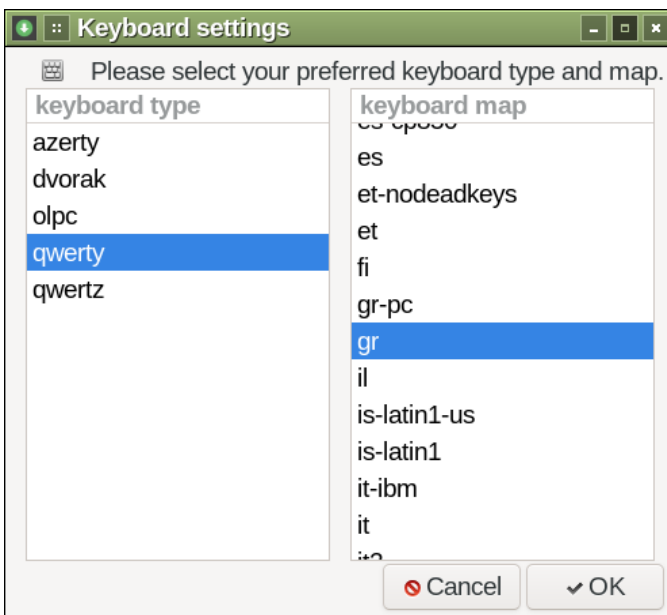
Keyboard settings

Please select your preferred keyboard type and map.

| keyboard type |
|---|
| azerty |
| dvorak |
| olpc |
| qwerty |
| qwertz |

| keyboard map |
|---|
| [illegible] |
| es |
| et-nodeadkeys |
| et |
| fi |
| gr-pc |
| gr |
| il |
| is-latin1-us |
| is-latin1 |
| it-ibm |
| it |
| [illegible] |

Cancel
OK